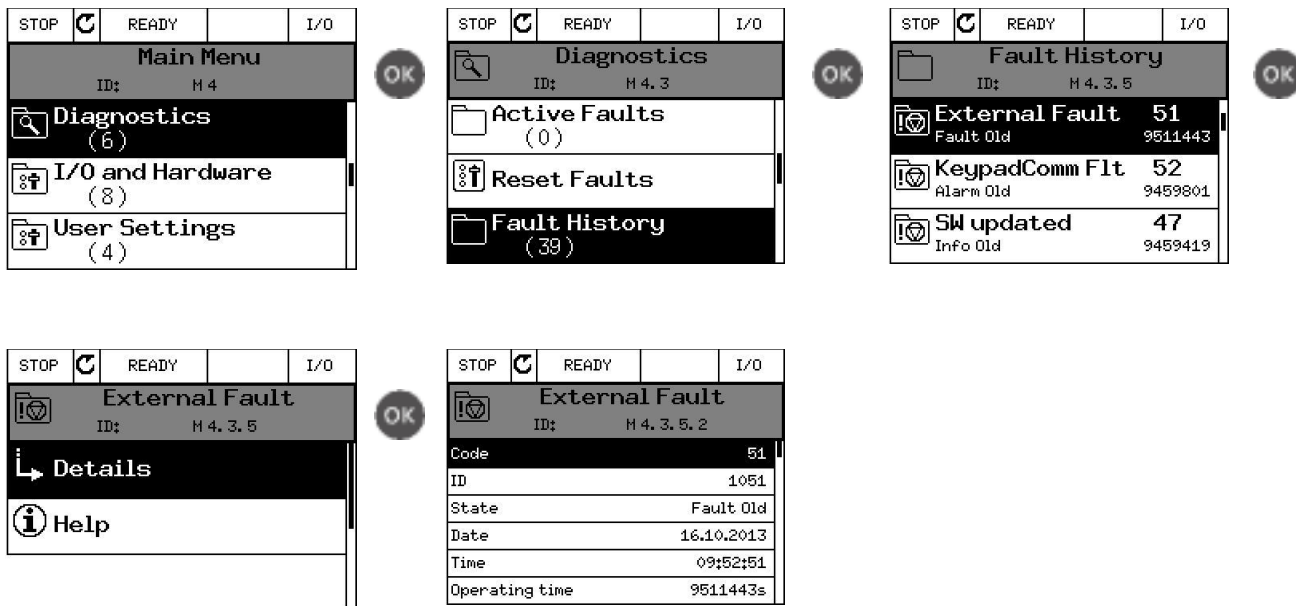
STOP | READY | I/O
Main Menu
ID: M 4
Diagnostics
( 6 )
I/O and Hardware
( 8 )
User Settings
( 4 )

OK

STOP | READY | I/O
Diagnostics
ID: M 4. 3
Active Faults
( 0 )
Reset Faults
Fault History
( 39 )

OK

STOP | READY | I/O
Fault History
ID: M 4. 3. 5
External Fault 51
Fault Old 9511443
KeypadComm Flt 52
Alarm Old 9459801
SW updated 47
Info Old 9459419

OK

STOP | READY | I/O
External Fault
ID: M 4. 3. 5
Details
Help

OK

STOP | READY | I/O
External Fault
ID: M 4. 3. 5. 2

| Code | 51 |
|---|---|
| ID | 1051 |
| State | Fault Old |
| Date | 16.10.2013 |
| Time | 09:52:51 |
| Operating time | 9511443s |